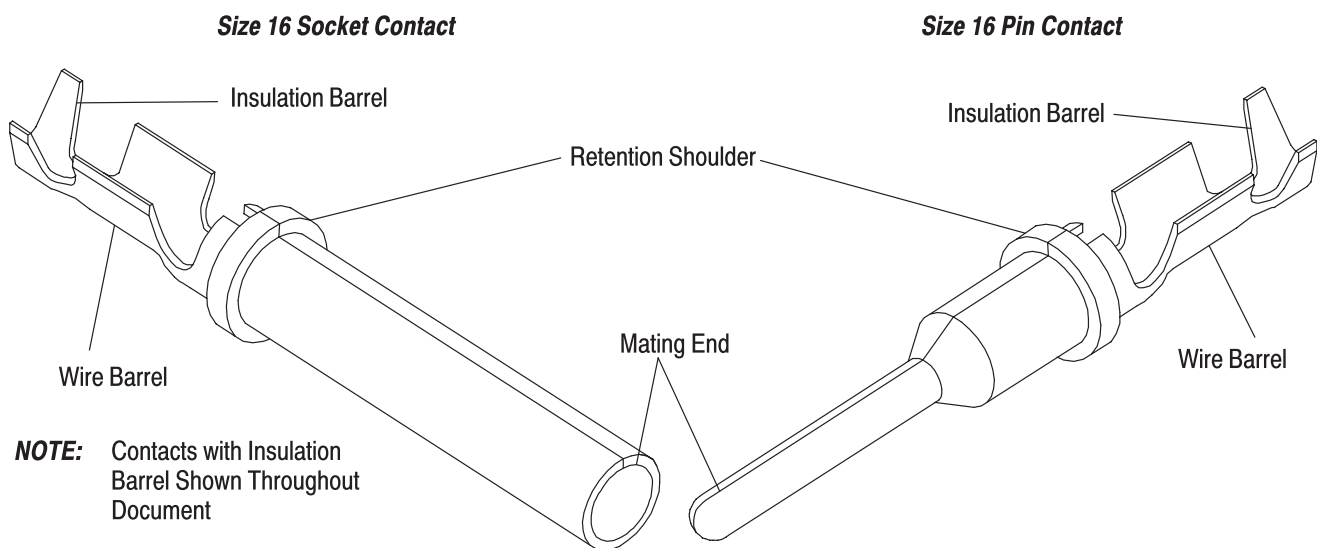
Size 16 Socket Contact

Size 16 Pin Contact

Insulation Barrel

Insulation Barrel

Retention Shoulder

Mating End

Wire Barrel

Wire Barrel

NOTE: Contacts with Insulation Barrel Shown Throughout Document